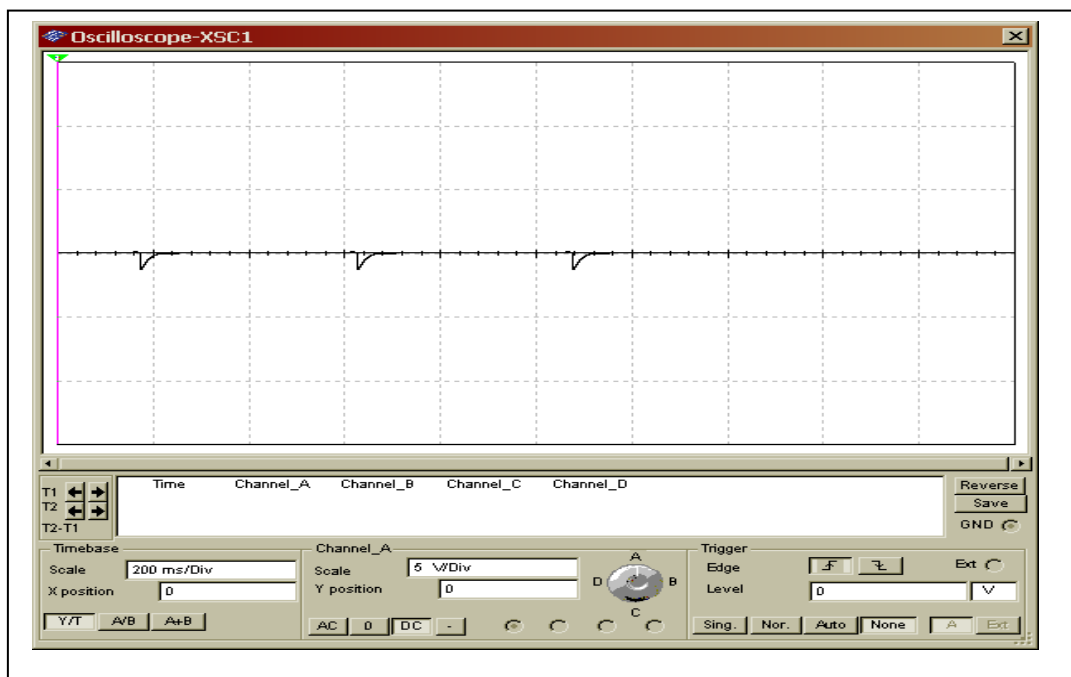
Oscilloscope-XSC1

T1
T2
T2-T1

| Time | Channel_A | Channel_B | Channel_C | Channel_D |
|---|---|---|---|---|

Reverse
Save
GND

Timebase
Scale 200 ms/Div
X position 0
Y/T A/B A+B

Channel_A
Scale 5 V/Div
Y position 0
AC 0 DC -

A
B
C
D

Trigger
Edge
Ext
Level 0 V
Sing. Nor. Auto None A Ext